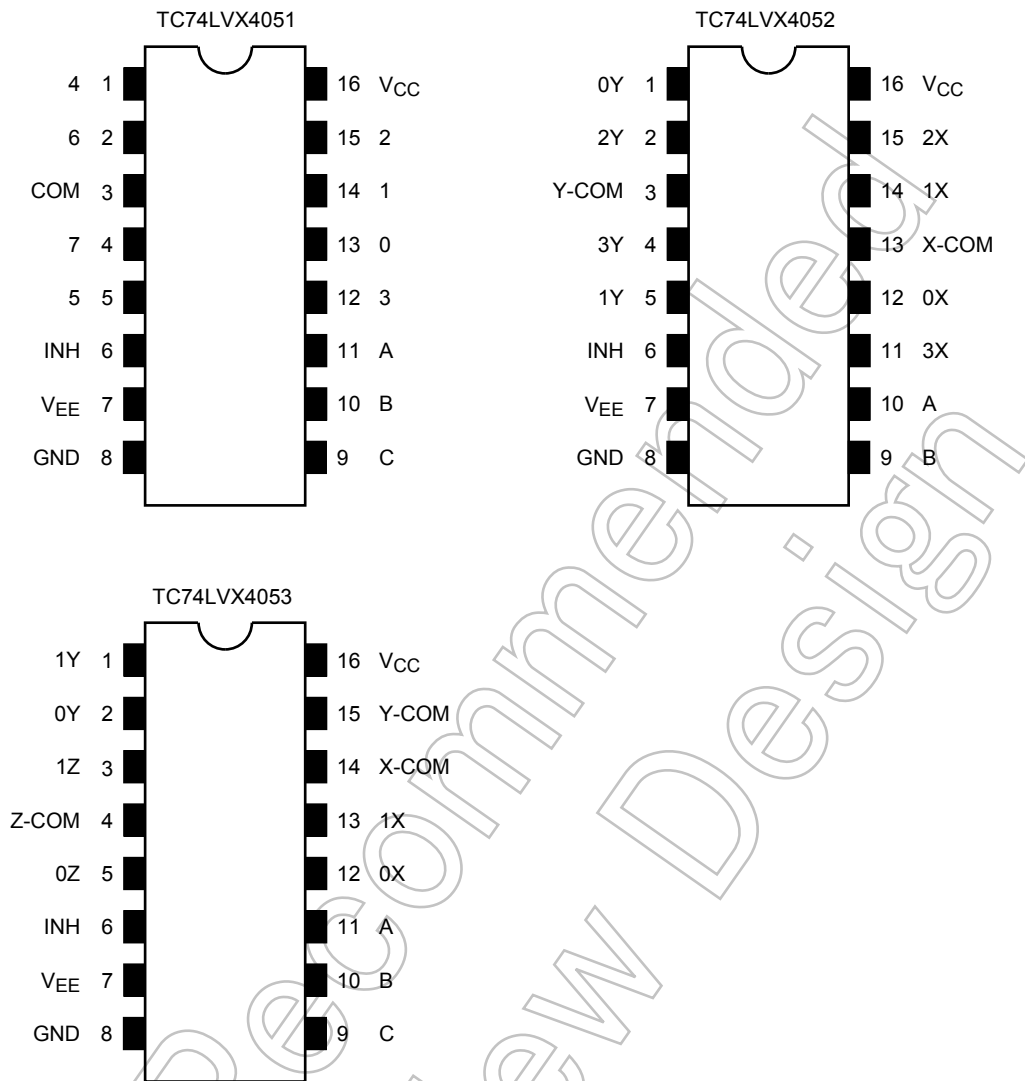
TC74LVX4051

| | | | |
|---|---|---|---|
| 4 | 1 | 16 | $V_{CC}$ |
| 6 | 2 | 15 | 2 |
| COM | 3 | 14 | 1 |
| 7 | 4 | 13 | 0 |
| 5 | 5 | 12 | 3 |
| INH | 6 | 11 | A |
| $V_{EE}$ | 7 | 10 | B |
| GND | 8 | 9 | C |

TC74LVX4052

| | | | |
|---|---|---|---|
| 0Y | 1 | 16 | $V_{CC}$ |
| 2Y | 2 | 15 | 2X |
| Y-COM | 3 | 14 | 1X |
| 3Y | 4 | 13 | X-COM |
| 1Y | 5 | 12 | 0X |
| INH | 6 | 11 | 3X |
| $V_{EE}$ | 7 | 10 | A |
| GND | 8 | 9 | B |

TC74LVX4053

| | | | |
|---|---|---|---|
| 1Y | 1 | 16 | $V_{CC}$ |
| 0Y | 2 | 15 | Y-COM |
| 1Z | 3 | 14 | X-COM |
| Z-COM | 4 | 13 | 1X |
| 0Z | 5 | 12 | 0X |
| INH | 6 | 11 | A |
| $V_{EE}$ | 7 | 10 | B |
| GND | 8 | 9 | C |

Not Recommended for New Design